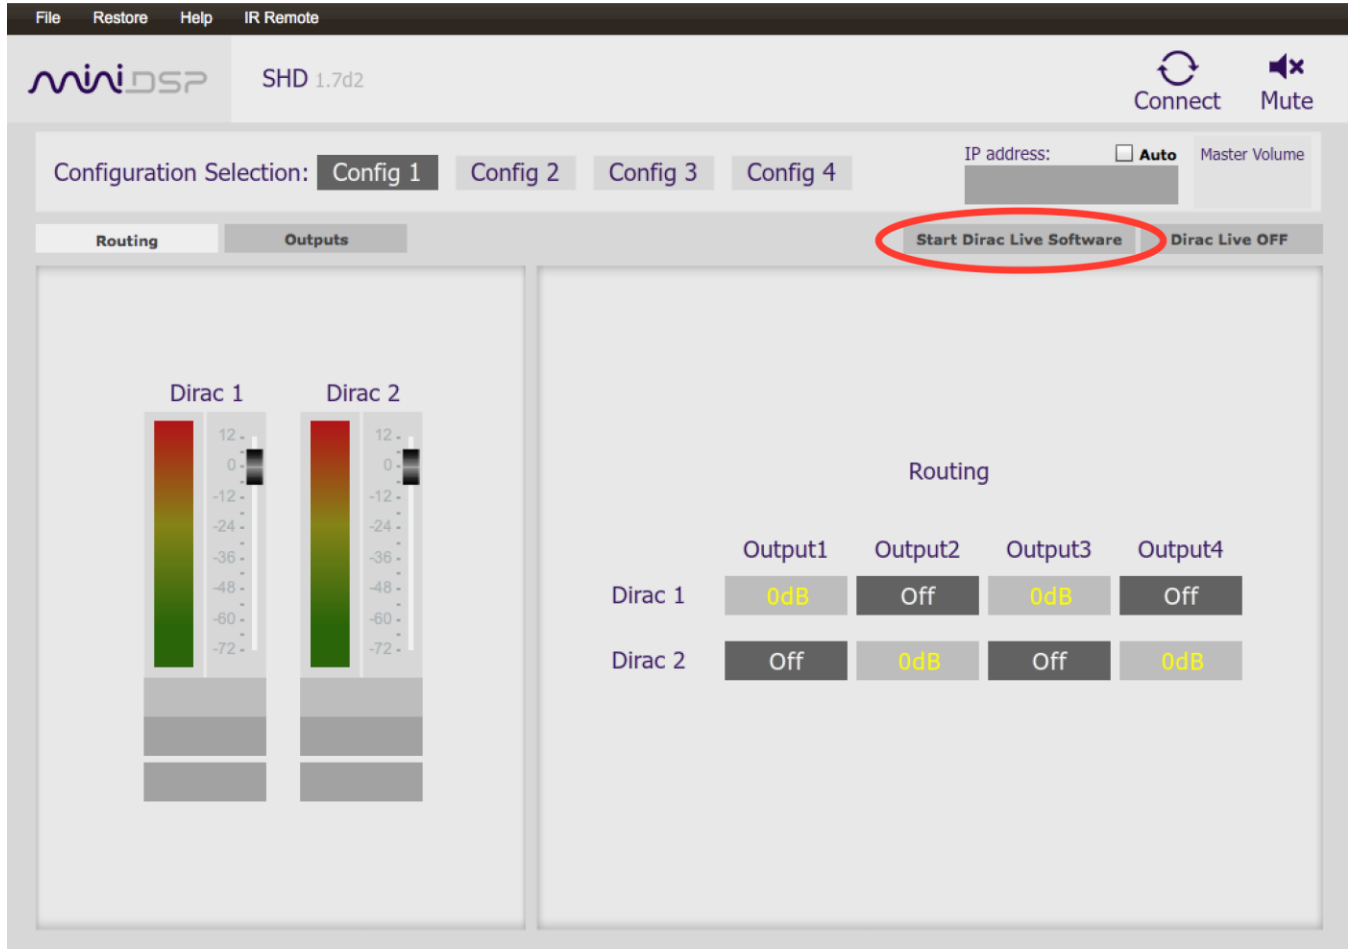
File Restore Help IR Remote

miniDSP SHD 1.7d2

Connect Mute

Configuration Selection: Config 1 Config 2 Config 3 Config 4

IP address: Auto Master Volume

Routing Outputs Start Dirac Live Software Dirac Live OFF

Dirac 1 Dirac 2

12 0 -12 -24 -36 -48 -60 -72

12 0 -12 -24 -36 -48 -60 -72

Routing

| | Output1 | Output2 | Output3 | Output4 |
|---|---|---|---|---|
| Dirac 1 | 0dB | Off | 0dB | Off |
| Dirac 2 | Off | 0dB | Off | 0dB |